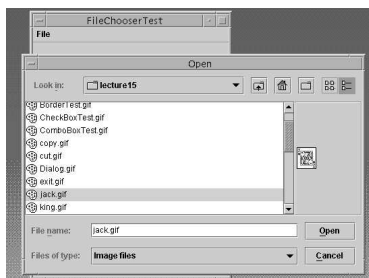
FileChooserTest
File
Open
Look in: lecture15
BorderTest.gif
CheckBoxTest.gif
ComboBoxTest.gif
copy.gif
cut.gif
Dialog.gif
exit.gif
jack.gif
king.gif
File name: jack.gif
Open
Files of type: Image files
Cancel